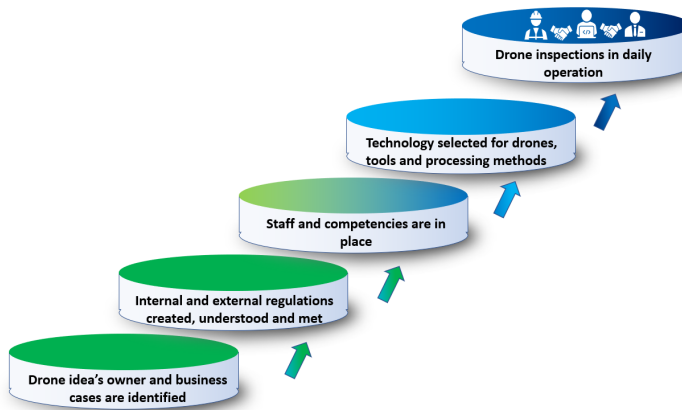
Drone inspections in daily operation

Technology selected for drones, tools and processing methods

Staff and competencies are in place

Internal and external regulations created, understood and met

Drone idea's owner and business cases are identified